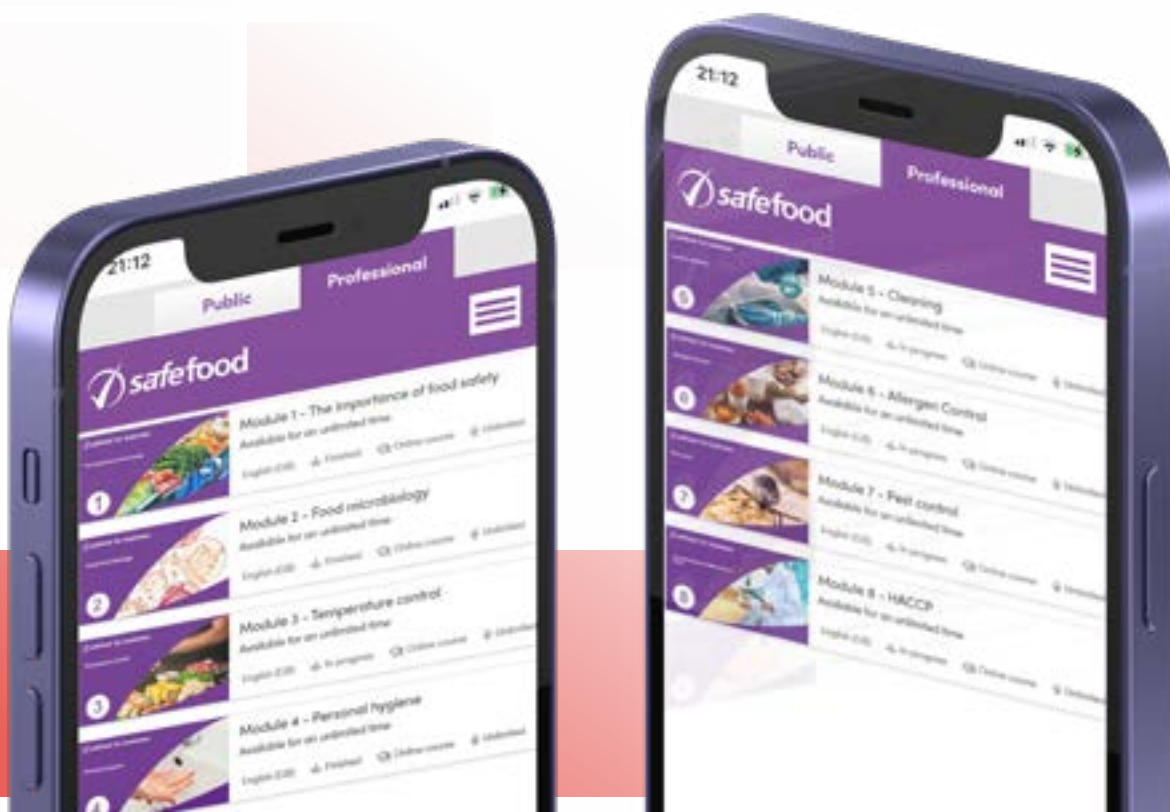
21:12

Public

Professional

safefood

1

Module 1 - The importance of food safety
Available for an unlimited time
English (GB) Finished Online course Unlimited

2

Module 2 - Food microbiology
Available for an unlimited time
English (GB) Finished Online course Unlimited

3

Module 3 - Temperature control
Available for an unlimited time
English (GB) In progress Online course Unlimited

4

Module 4 - Personal hygiene
Available for an unlimited time
English (GB) Finished Online course Unlimited

21:12

Public

Professional

safefood

5

Module 5 - Cleaning
Available for an unlimited time
English (GB) In progress Online course Unlimited

6

Module 6 - Allergen Control
Available for an unlimited time
English (GB) In progress Online course Unlimited

7

Module 7 - Pest control
Available for an unlimited time
English (GB) In progress Online course Unlimited

8

Module 8 - HACCP
Available for an unlimited time
English (GB) In progress Online course Unlimited